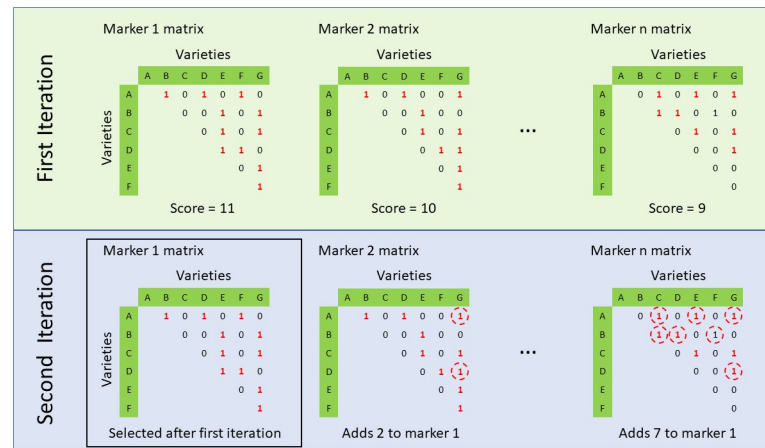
First Iteration

Marker 1 matrix

Varieties

| | A | B | C | D | E | F | G |
|---|---|---|---|---|---|---|---|
| A | | 1 | 0 | 1 | 0 | 1 | 0 |
| B | | | 0 | 0 | 1 | 0 | 1 |
| C | | | | 0 | 1 | 0 | 1 |
| D | | | | | 1 | 1 | 0 |
| E | | | | | | 0 | 1 |
| F | | | | | | | 1 |

Varieties

Score = 11

Marker 2 matrix

Varieties

| | A | B | C | D | E | F | G |
|---|---|---|---|---|---|---|---|
| A | | 1 | 0 | 1 | 0 | 0 | 1 |
| B | | | 0 | 0 | 1 | 0 | 0 |
| C | | | | 0 | 1 | 0 | 0 |
| D | | | | | 0 | 1 | 1 |
| E | | | | | | 0 | 1 |
| F | | | | | | | 1 |

Score = 10

...

Marker n matrix

| | A | B | C | D | E | F | G |
|---|---|---|---|---|---|---|---|
| A | | 0 | 1 | 0 | 1 | 0 | 1 |
| B | | | 1 | 1 | 0 | 1 | 0 |
| C | | | | 0 | 1 | 0 | 1 |
| D | | | | | 0 | 0 | 1 |
| E | | | | | | 0 | 0 |
| F | | | | | | | 0 |

Score = 9

Second Iteration

Marker 1 matrix

Varieties

| | A | B | C | D | E | F | G |
|---|---|---|---|---|---|---|---|
| A | | 1 | 0 | 1 | 0 | 1 | 0 |
| B | | | 0 | 0 | 1 | 0 | 1 |
| C | | | | 0 | 1 | 0 | 1 |
| D | | | | | 1 | 1 | 0 |
| E | | | | | | 0 | 1 |
| F | | | | | | | 1 |

Varieties

Selected after first iteration

Marker 2 matrix

| | A | B | C | D | E | F | G |
|---|---|---|---|---|---|---|---|
| A | | 1 | 0 | 1 | 0 | 0 | 1 |
| B | | | 0 | 0 | 1 | 0 | 0 |
| C | | | | 0 | 1 | 0 | 0 |
| D | | | | | 0 | 1 | 1 |
| E | | | | | | 0 | 1 |
| F | | | | | | | 1 |

Adds 2 to marker 1

...

Marker n matrix

Varieties

| | A | B | C | D | E | F | G |
|---|---|---|---|---|---|---|---|
| A | | 0 | 1 | 0 | 1 | 0 | 1 |
| B | | | 1 | 1 | 0 | 1 | 0 |
| C | | | | 0 | 1 | 0 | 1 |
| D | | | | | 0 | 0 | 1 |
| E | | | | | | 0 | 0 |
| F | | | | | | | 0 |

Adds 7 to marker 1